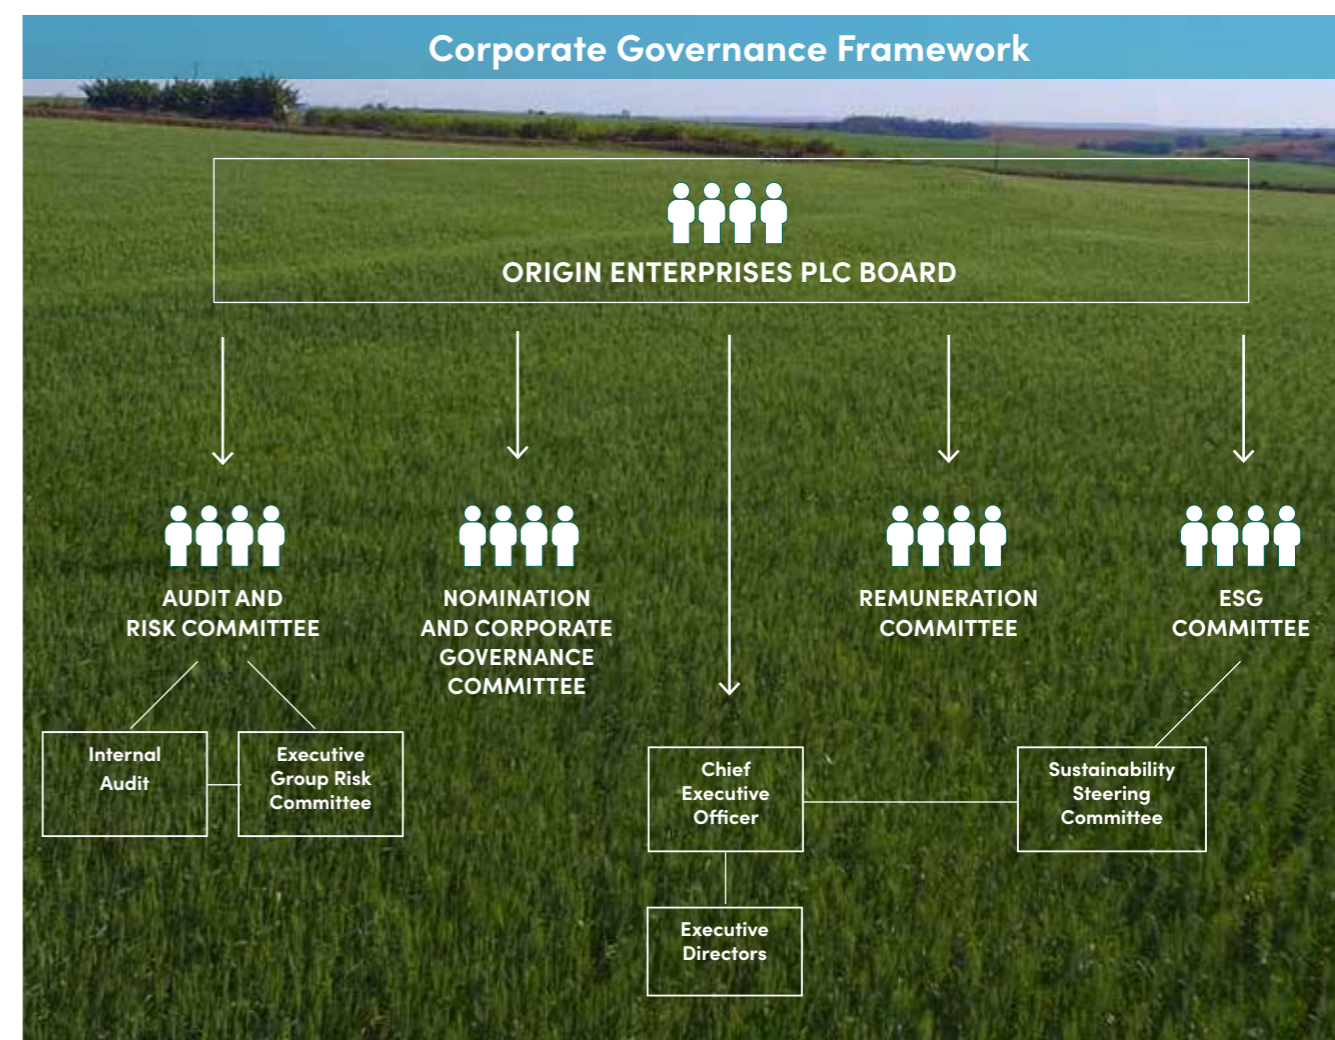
Corporate Governance Framework

ORIGIN ENTERPRISES PLC BOARD

AUDIT AND RISK COMMITTEE

NOMINATION AND CORPORATE GOVERNANCE COMMITTEE

REMUNERATION COMMITTEE

ESG COMMITTEE

Internal Audit

Executive Group Risk Committee

Chief Executive Officer

Sustainability Steering Committee

Executive Directors